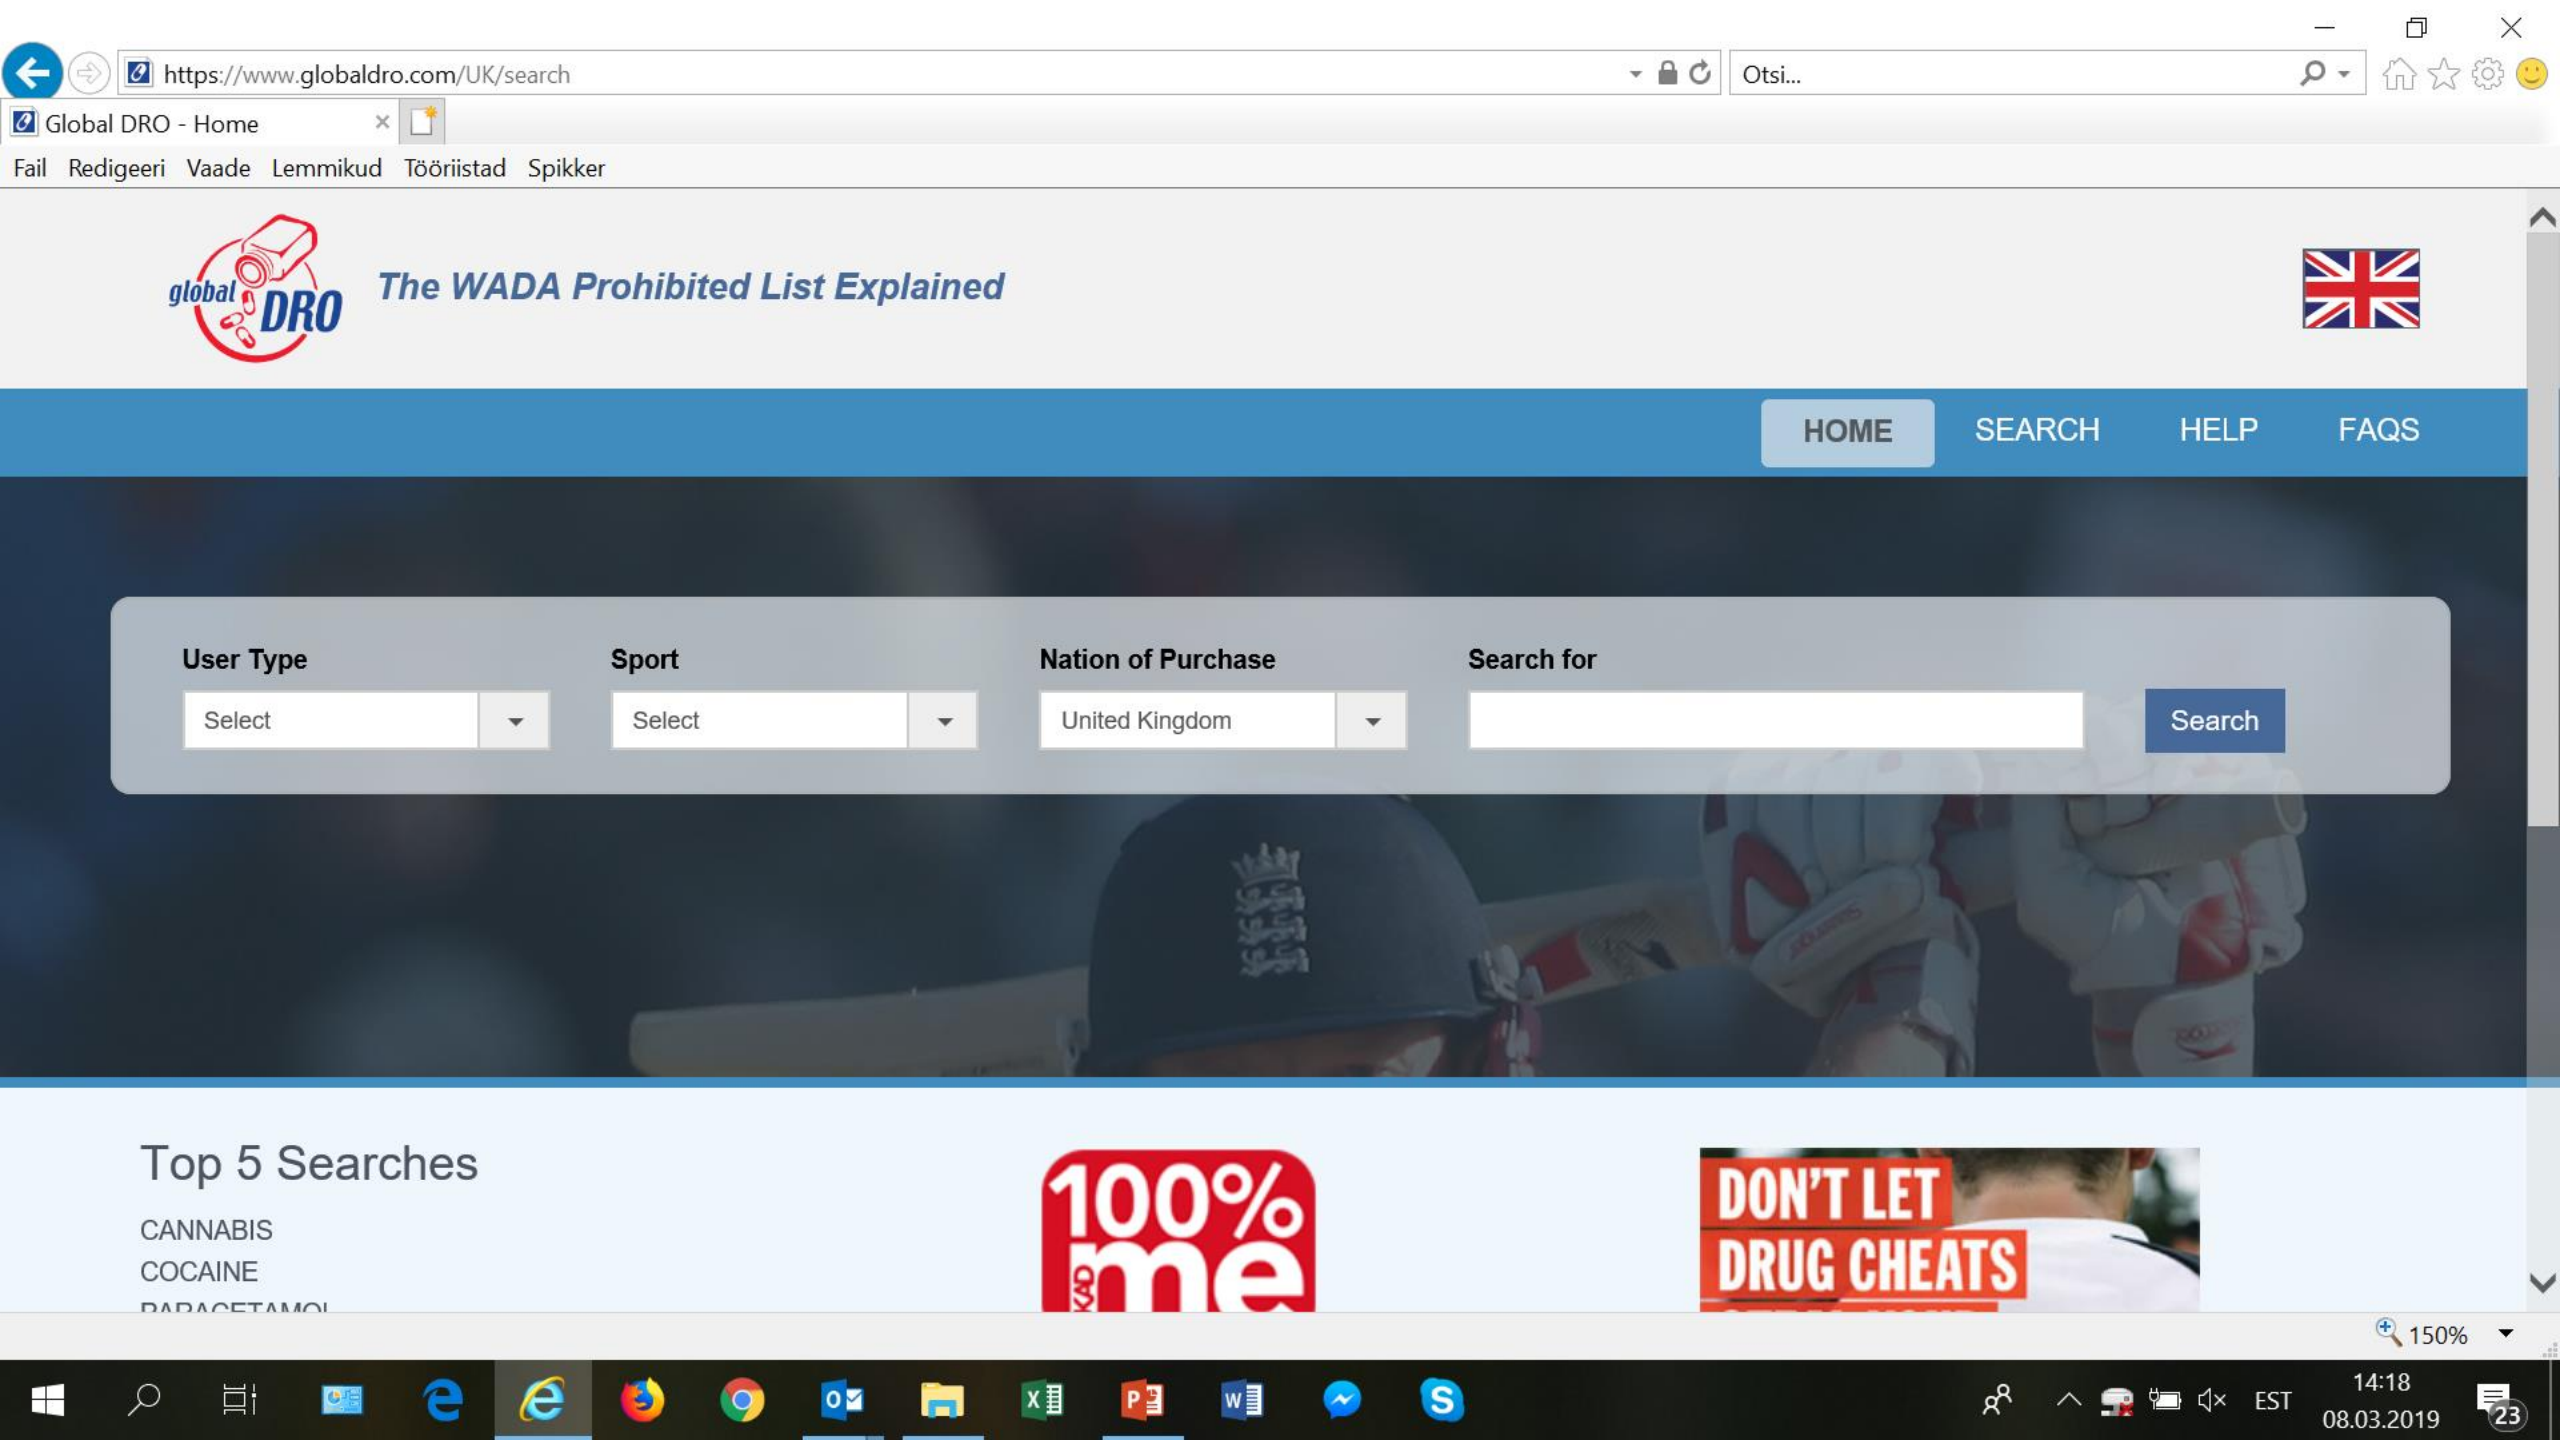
https://www.globaldro.com/UK/search

Otsi...

Global DRO - Home

Fail Redigeeri Vaade Lemmikud Tööriistad Spikker

global DRO

The WADA Prohibited List Explained

HOME SEARCH HELP FAQS

User Type
Select

Sport
Select

Nation of Purchase
United Kingdom

Search for

Search

Top 5 Searches

CANNABIS
COCAINE
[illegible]

100% me

DON'T LET DRUG CHEATS

150%

EST
14:18
08.03.2019
23